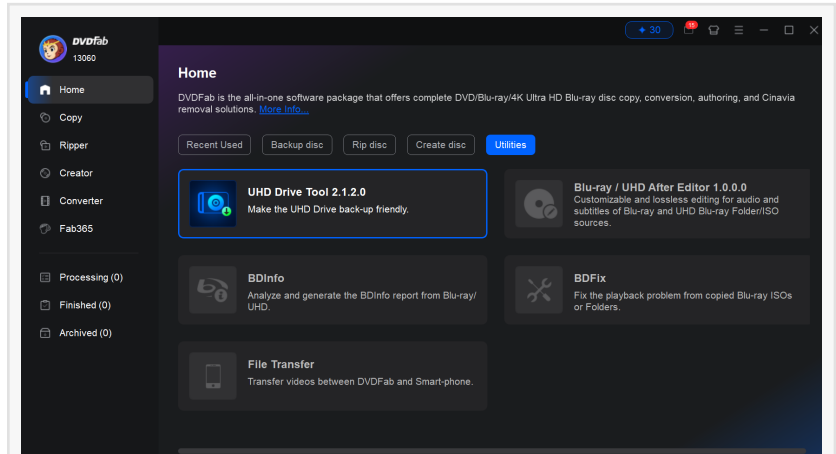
DVDFab
13060

Home
Copy
Ripper
Creator
Converter
Fab365

Processing (0)
Finished (0)
Archived (0)

30
15

Home

DVDFab is the all-in-one software package that offers complete DVD/Blu-ray/4K Ultra HD Blu-ray disc copy, conversion, authoring, and Cinavia removal solutions. More Info...

Recent Used
Backup disc
Rip disc
Create disc
Utilities

UHD Drive Tool 2.1.2.0
Make the UHD Drive back-up friendly.

Blu-ray / UHD After Editor 1.0.0.0
Customizable and lossless editing for audio and subtitles of Blu-ray and UHD Blu-ray Folder/ISO sources.

BDInfo
Analyze and generate the BDInfo report from Blu-ray/UHD.

BDFix
Fix the playback problem from copied Blu-ray ISOs or Folders.

File Transfer
Transfer videos between DVDFab and Smart-phone.